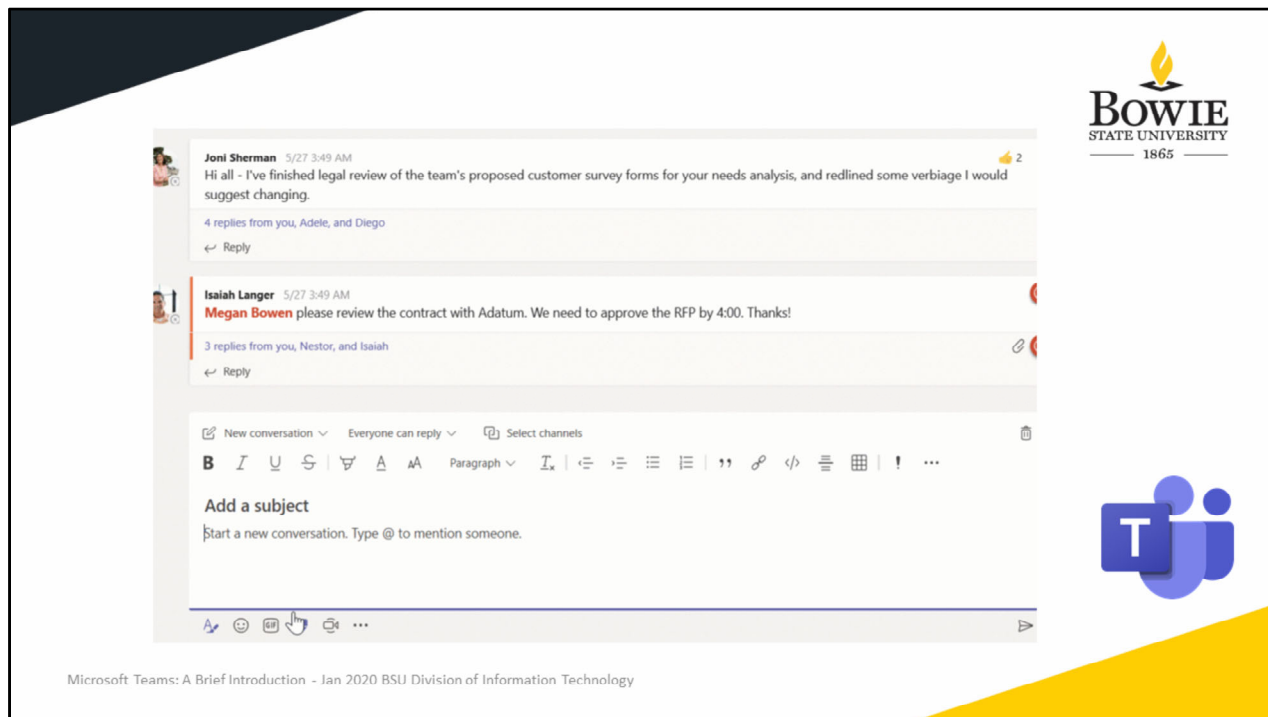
BOWIE
STATE UNIVERSITY
1865

Joni Sherman 5/27 3:49 AM
2
Hi all - I've finished legal review of the team's proposed customer survey forms for your needs analysis, and redlined some verbiage I would suggest changing.

4 replies from you, Adele, and Diego

Reply

Isaiah Langer 5/27 3:49 AM
Megan Bowen please review the contract with Adatum. We need to approve the RFP by 4:00. Thanks!

3 replies from you, Nestor, and Isaiah

Reply

New conversation Everyone can reply Select channels

B I U S A AA Paragraph

Add a subject

Start a new conversation. Type @ to mention someone.

T

Microsoft Teams: A Brief Introduction - Jan 2020 BSU Division of Information Technology